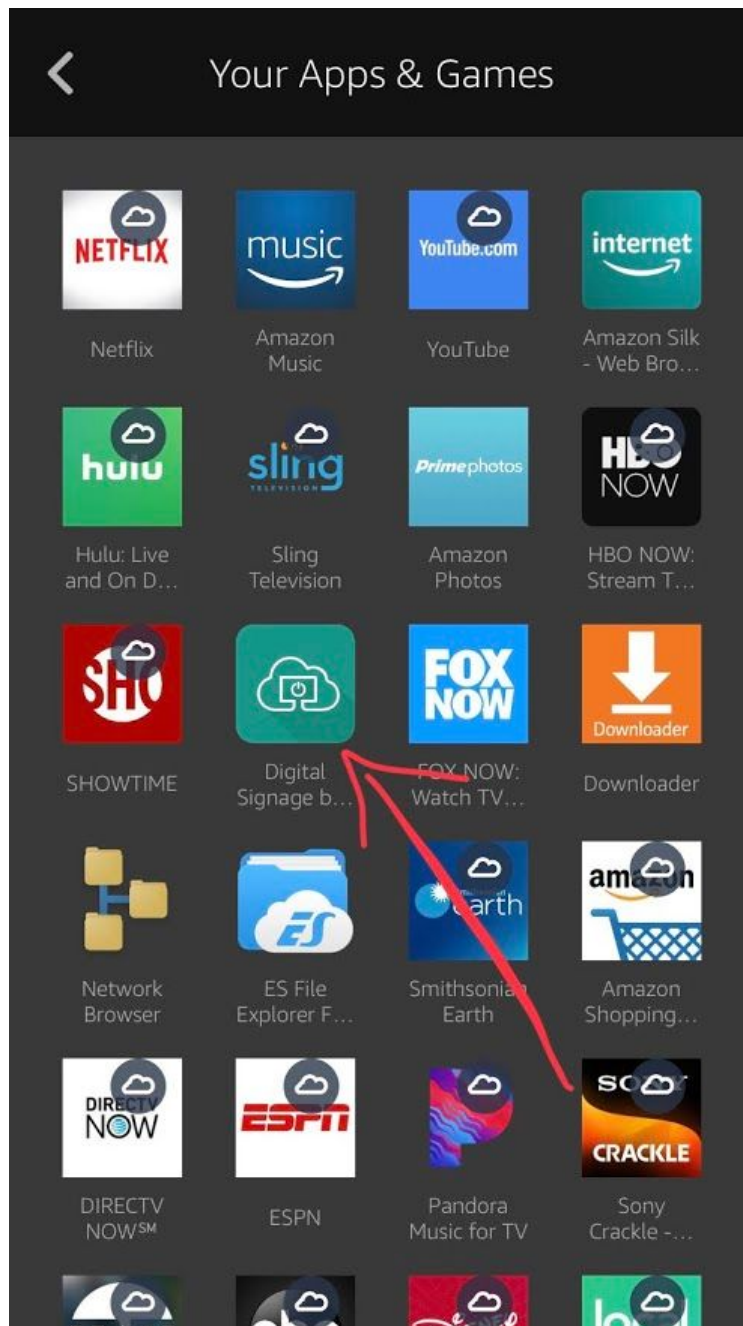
Your Apps & Games

NETFLIX
Netflix

music
Amazon Music

YouTube.com
YouTube

internet
Amazon Silk - Web Bro…

hulu
Hulu: Live and On D…

sling TELEVISION
Sling Television

Primephotos
Amazon Photos

HBO NOW
HBO NOW: Stream T…

SHO
SHOWTIME

Digital Signage b…

FOX NOW
FOX NOW: Watch TV…

Downloader
Downloader

Network Browser

ES
ES File Explorer F…

earth
Smithsonian Earth

amazon
Amazon Shopping…

DIRECTV NOW
DIRECTV NOW℠

ESPN
ESPN

Pandora Music for TV

SONY CRACKLE
Sony Crackle -…